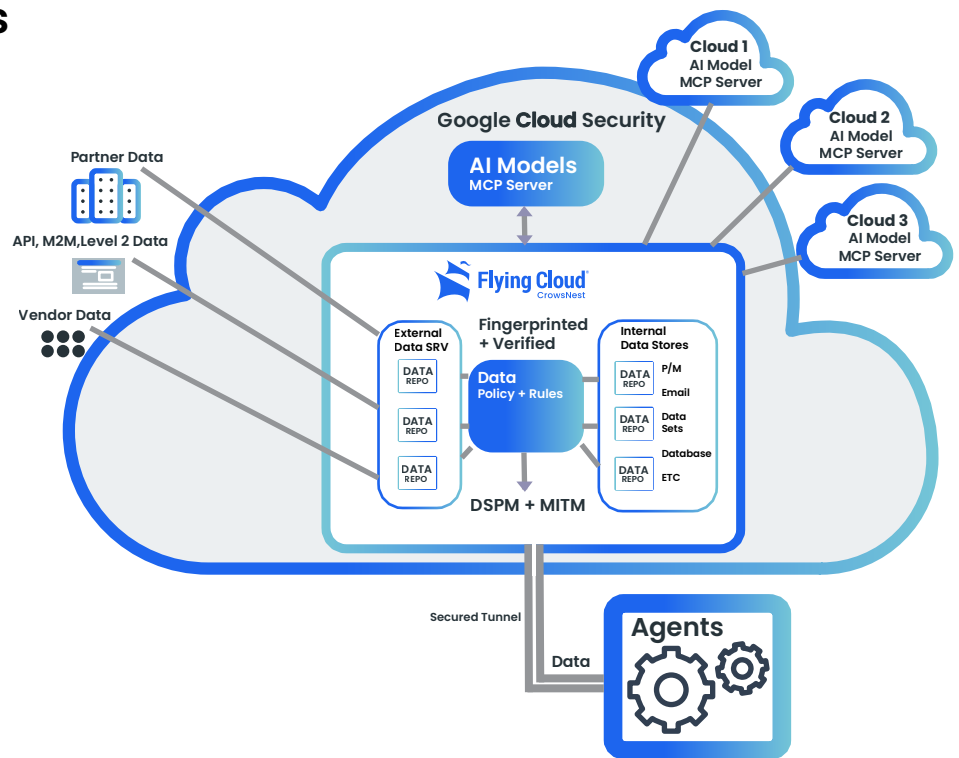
s

Cloud 1
AI Model
MCP Server

Google Cloud Security

Cloud 2
AI Model
MCP Server

AI Models
MCP Server

Cloud 3
AI Model
MCP Server

Partner Data

API, M2M,Level 2 Data

Vendor Data

Flying Cloud®
CrowsNest

Fingerprinted
+ Verified

External
Data SRV

DATA
REPO

DATA
REPO

DATA
REPO

Data
Policy + Rules

Internal
Data Stores

DATA
REPO

P/M

Email

DATA
REPO

Data
Sets

Database

DATA
REPO

ETC

DSPM + MITM

Secured Tunnel

Data

Agents